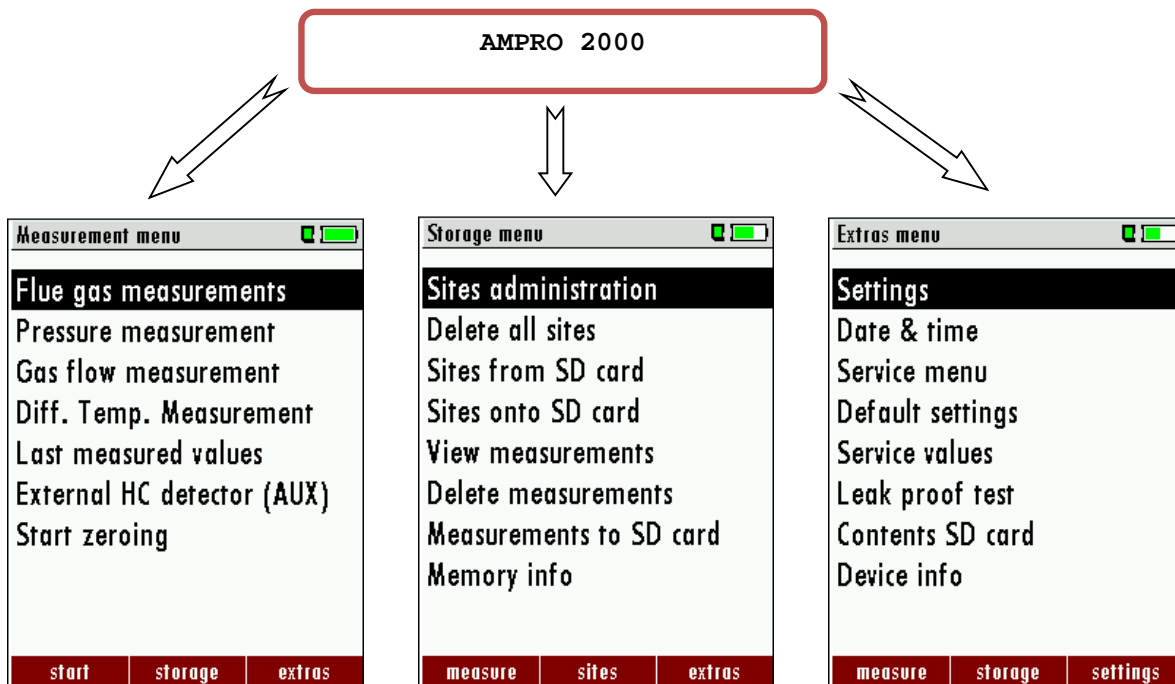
AMPRO 2000

Measurement menu

Flue gas measurements
Pressure measurement
Gas flow measurement
Diff. Temp. Measurement
Last measured values
External HC detector (AUX)
Start zeroing

start | storage | extras

Storage menu

Sites administration
Delete all sites
Sites from SD card
Sites onto SD card
View measurements
Delete measurements
Measurements to SD card
Memory info

measure | sites | extras

Extras menu

Settings
Date & time
Service menu
Default settings
Service values
Leak proof test
Contents SD card
Device info

measure | storage | settings